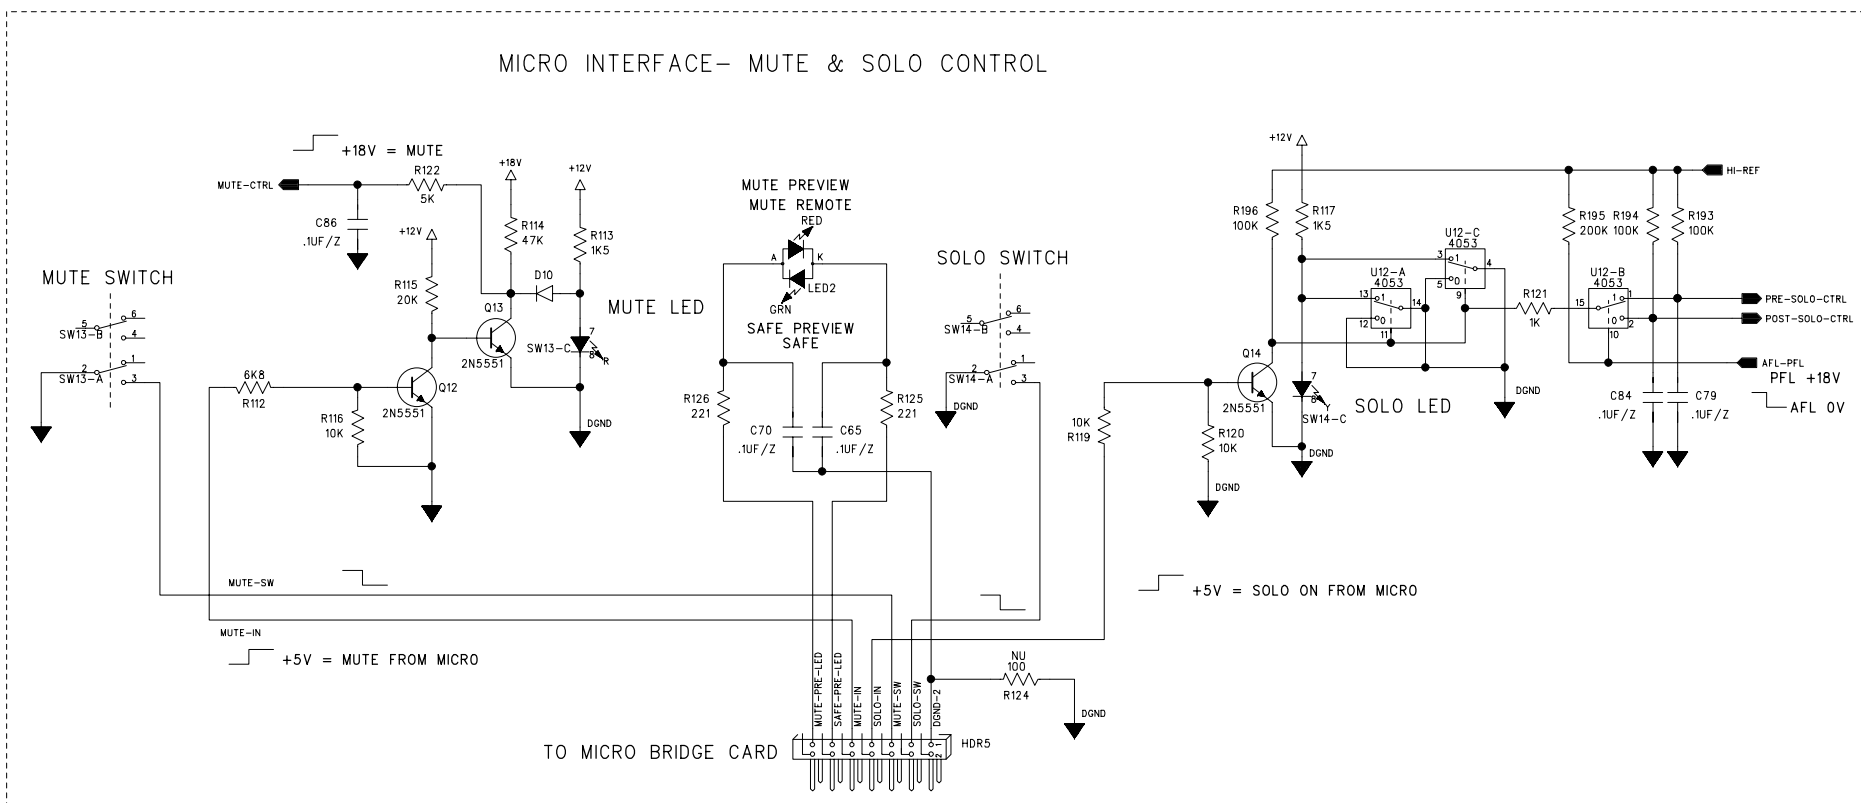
MICRO INTERFACE– MUTE & SOLO CONTROL

+18V = MUTE

MUTE-CTRL

R122
5K

C86
.1UF/Z

+18V

R114
47K

+12V

R113
1K5

+12V

R115
20K

D10

Q13

2N5551

MUTE LED

SW13-C

R

DGND

MUTE SWITCH

5
SW13-B
6
4

2
SW13-A
1
3

6K8
R112

R116
10K

Q12
2N5551

MUTE PREVIEW
MUTE REMOTE
RED

A
K
LED2
GRN

SAFE PREVIEW
SAFE

R126
221

C70
.1UF/Z

C65
.1UF/Z

R125
221

SOLO SWITCH

SW14-B
2
6
4

SW14-A
1
3

DGND

MUTE-SW

MUTE-IN

+5V = MUTE FROM MICRO

MUTE-PRE-LED
SAFE-PRE-LED
MUTE-IN
SOLO-IN
MUTE-SW
SOLO-SW
DGND-2

NU
100
R124

DGND

TO MICRO BRIDGE CARD

HDR5

+12V

R196
100K

R117
1K5

HI-REF

R195
200K

R194
100K

R193
100K

U12-C
4053
3
1
0
5
4
9

U12-A
4053
13
1
12
0
11
14

R121
1K

U12-B
4053
15
1
0
10
1
2

PRE-SOLO-CTRL

POST-SOLO-CTRL

AFL-PFL

PFL +18V

AFL 0V

DGND

C84
.1UF/Z

C79
.1UF/Z

Q14

10K
R119

2N5551

R120
10K

DGND

7
8
Y
SW14-C

SOLO LED

DGND

+5V = SOLO ON FROM MICRO